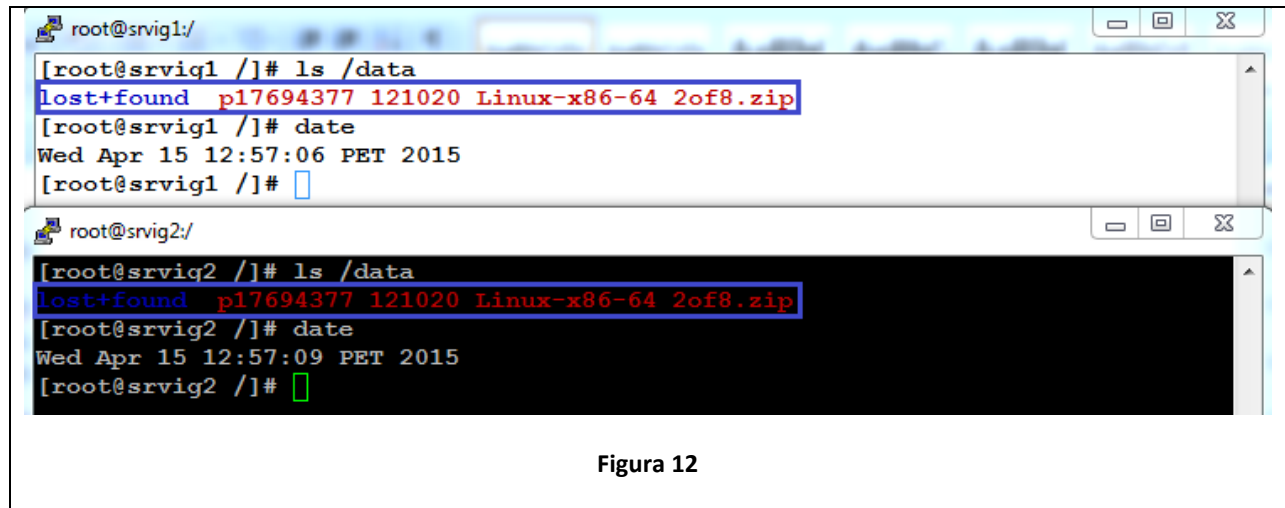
root@srvig1:/

[root@srvig1 /]# ls /data
lost+found  p17694377 121020 Linux-x86-64 2of8.zip
[root@srvig1 /]# date
Wed Apr 15 12:57:06 PET 2015
[root@srvig1 /]#

root@srvig2:/

[root@srvig2 /]# ls /data
lost+found  p17694377 121020 Linux-x86-64 2of8.zip
[root@srvig2 /]# date
Wed Apr 15 12:57:09 PET 2015
[root@srvig2 /]#

Figura 12